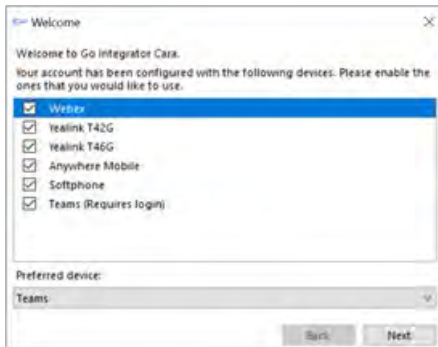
Welcome

×

Welcome to Go Integrator Cara.

Your account has been configured with the following devices. Please enable the ones that you would like to use.

☑ Webex
☑ Yealink T42G
☑ Yealink T46G
☑ Anywhere Mobile
☑ Softphone
☑ Teams (Requires login)

Preferred device:

Teams

Back

Next